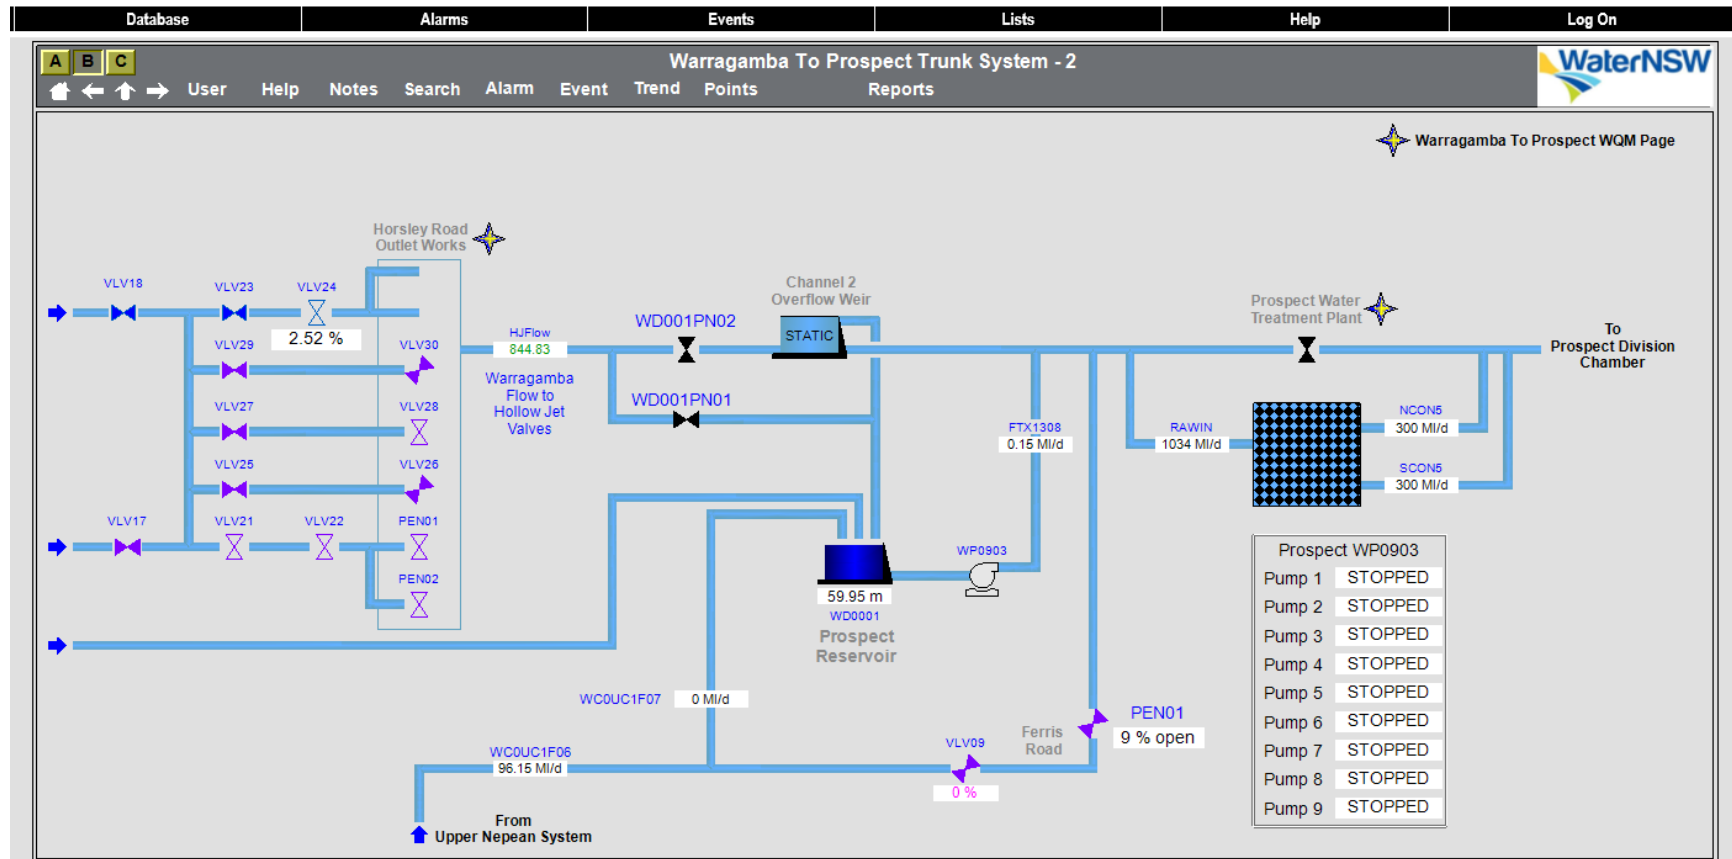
Database Alarms Events Lists Help Log On

A B C

Warragamba To Prospect Trunk System - 2

User Help Notes Search Alarm Event Trend Points Reports

WaterNSW

Warragamba To Prospect WQM Page

Horsley Road Outlet Works

VLV18 VLV23 VLV24

2.52 %

VLV29 VLV30

VLV27 VLV28

VLV25 VLV26

VLV17 VLV21 VLV22 PEN01

PEN02

HJFlow
844.83

Warragamba Flow to Hollow Jet Valves

WD001PN02

WD001PN01

Channel 2 Overflow Weir

STATIC

FTX1308
0.15 Ml/d

Prospect Water Treatment Plant

RAWIN
1034 Ml/d

NCON5
300 Ml/d

SCON5
300 Ml/d

To Prospect Division Chamber

WP0903

59.95 m
WD0001
Prospect Reservoir

Prospect WP0903

| Pump 1 | STOPPED |
|---|---|
| Pump 2 | STOPPED |
| Pump 3 | STOPPED |
| Pump 4 | STOPPED |
| Pump 5 | STOPPED |
| Pump 6 | STOPPED |
| Pump 7 | STOPPED |
| Pump 8 | STOPPED |
| Pump 9 | STOPPED |

WC0UC1F07 0 Ml/d

WC0UC1F06
96.15 Ml/d

Ferris Road

VLV09
0 %

PEN01
9 % open

From Upper Nepean System